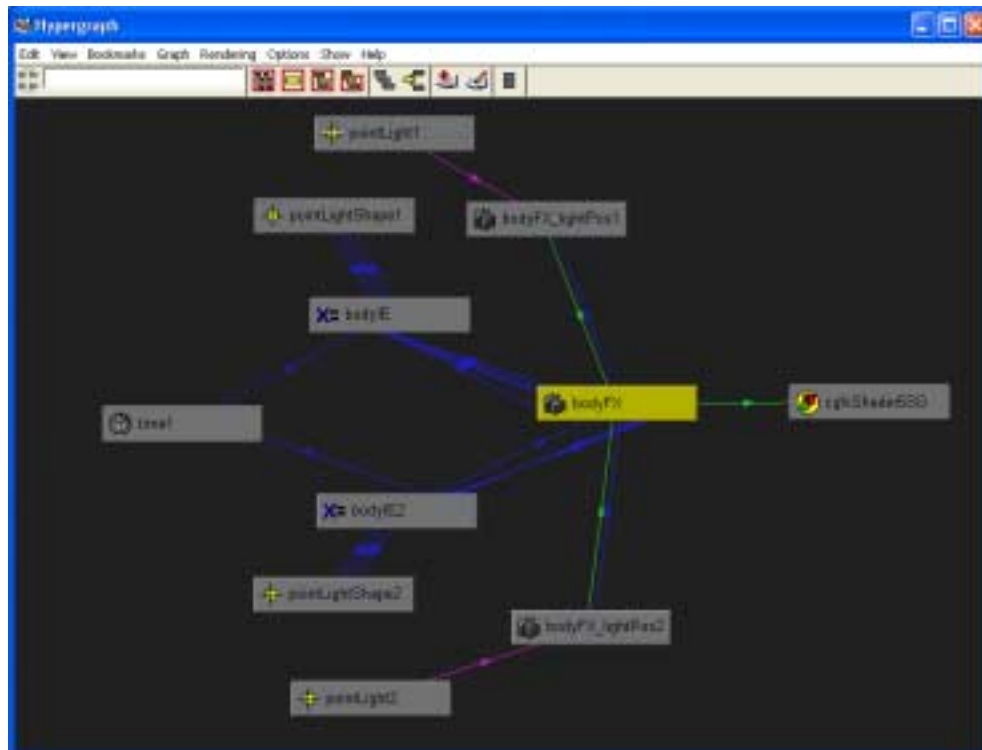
Hypergraph

Edit View Bookmarks Graph Rendering Options Show Help

pointLight1

pointLightShape1

bodyFX_lightPos1

bodyIE

time1

bodyFX

cgfxShader5SG

bodyIE2

pointLightShape2

bodyFX_lightPos2

pointLight2